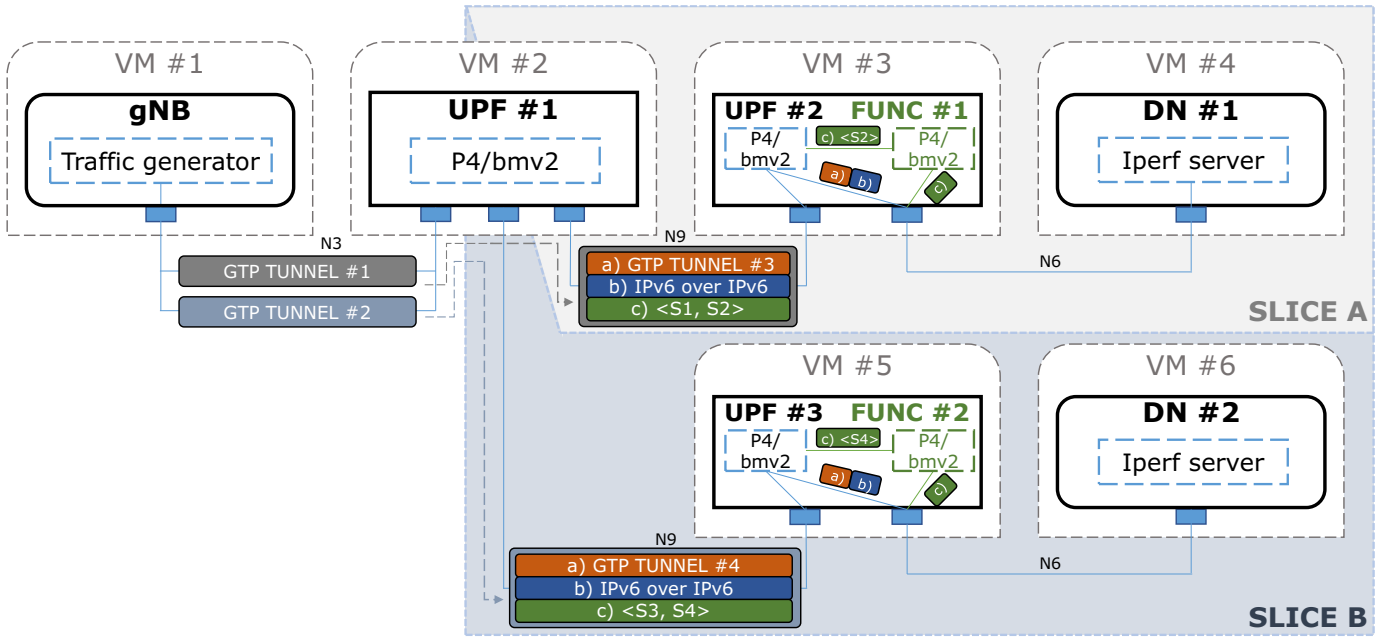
VM #1

gNB

Traffic generator

VM #2

UPF #1

P4/bmv2

VM #3

UPF #2 FUNC #1

P4/ bmv2

c) <S2>

P4/ bmv2

a) b) c)

VM #4

DN #1

Iperf server

N3

GTP TUNNEL #1

GTP TUNNEL #2

N9

a) GTP TUNNEL #3

b) IPv6 over IPv6

c) <S1, S2>

N6

SLICE A

VM #5

UPF #3 FUNC #2

P4/ bmv2

c) <S4>

P4/ bmv2

a) b) c)

VM #6

DN #2

Iperf server

N9

a) GTP TUNNEL #4

b) IPv6 over IPv6

c) <S3, S4>

N6

SLICE B